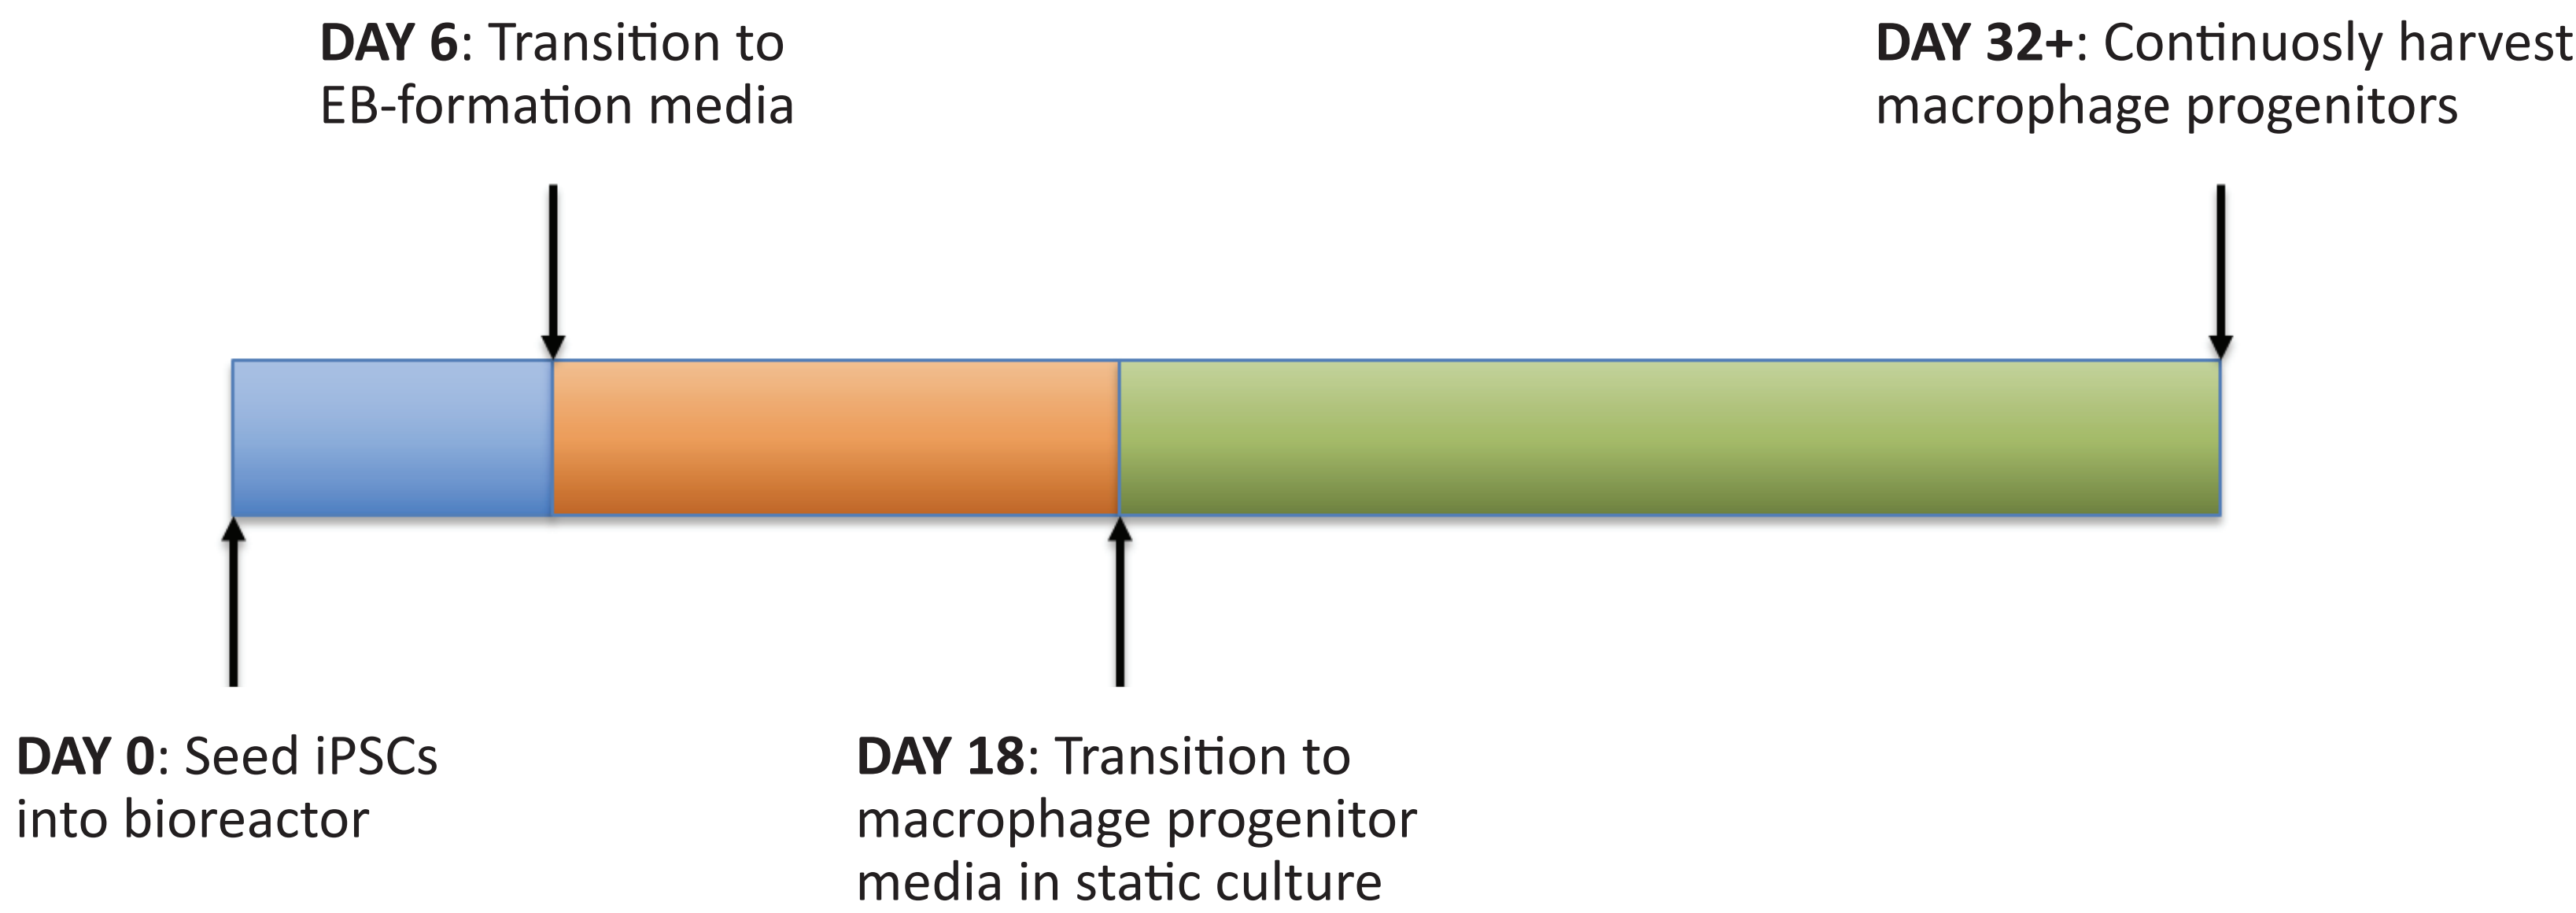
**DAY 6**: Transition to EB-formation media

**DAY 32+**: Continuosly harvest macrophage progenitors

**DAY 0**: Seed iPSCs into bioreactor

**DAY 18**: Transition to macrophage progenitor media in static culture